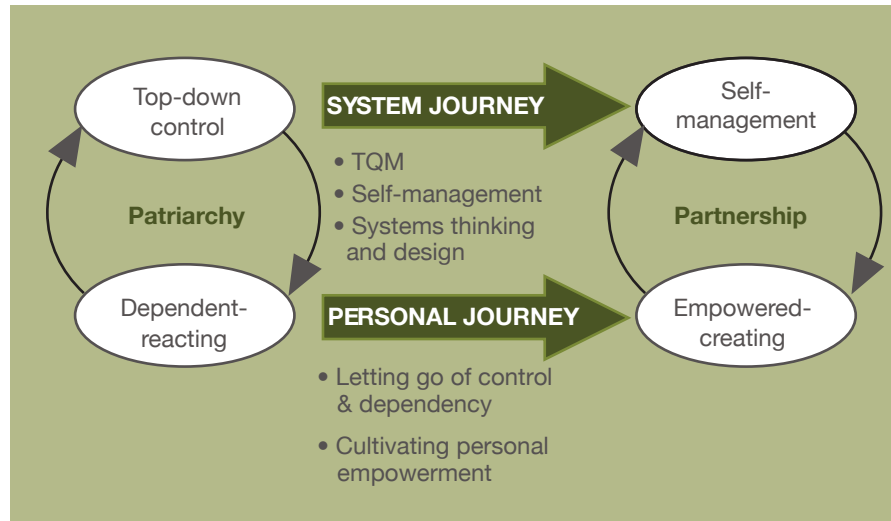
Top-down control

Patriarchy

Dependent-reacting

SYSTEM JOURNEY

• TQM
• Self-management
• Systems thinking and design

PERSONAL JOURNEY

• Letting go of control & dependency
• Cultivating personal empowerment

Self-management

Partnership

Empowered-creating